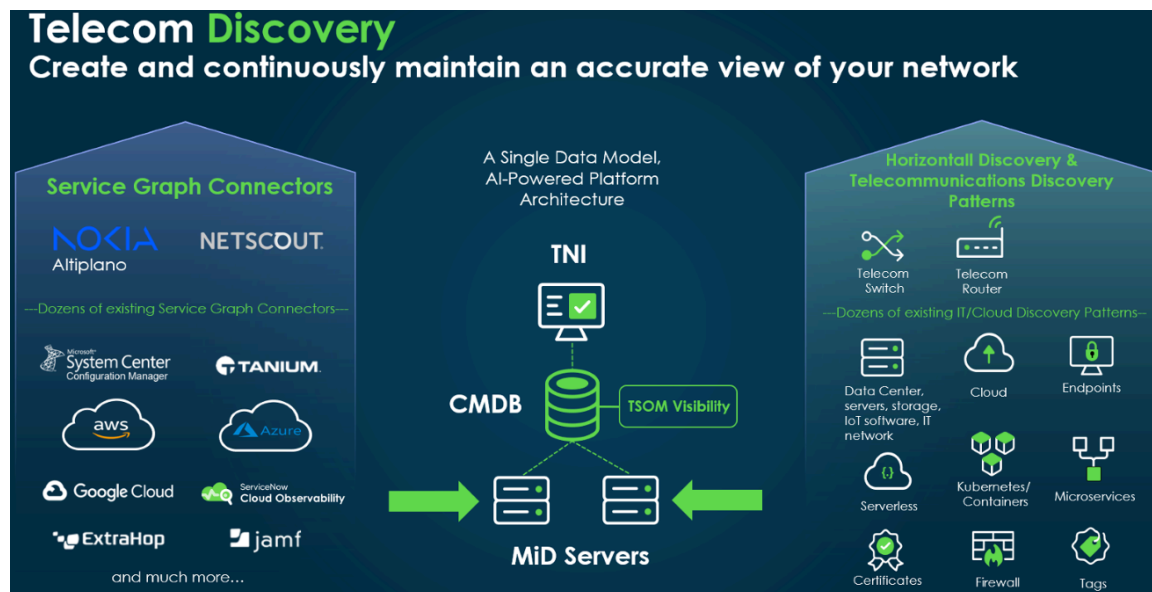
Telecom Discovery
Create and continuously maintain an accurate view of your network

Service Graph Connectors

NOKIA Altiplano

NETSCOUT

---Dozens of existing Service Graph Connectors---

Microsoft System Center Configuration Manager

TANIUM

aws

Azure

Google Cloud

ServiceNow Cloud Observability

ExtraHop

jamf

and much more…

A Single Data Model, AI-Powered Platform Architecture

TNI

CMDB

TSOM Visibility

MiD Servers

Horizontall Discovery & Telecommunications Discovery Patterns

Telecom Switch

Telecom Router

---Dozens of existing IT/Cloud Discovery Patterns---

Data Center, servers, storage, IoT software, IT network

Cloud

Endpoints

Serverless

Kubernetes/ Containers

Microservices

Certificates

Firewall

Tags